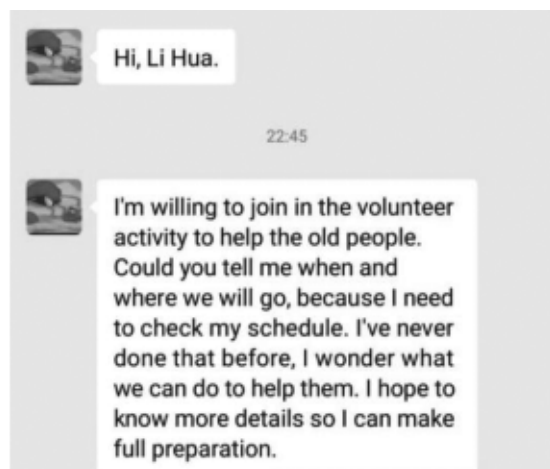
Hi, Li Hua.

22:45

I'm willing to join in the volunteer activity to help the old people. Could you tell me when and where we will go, because I need to check my schedule. I've never done that before, I wonder what we can do to help them. I hope to know more details so I can make full preparation.